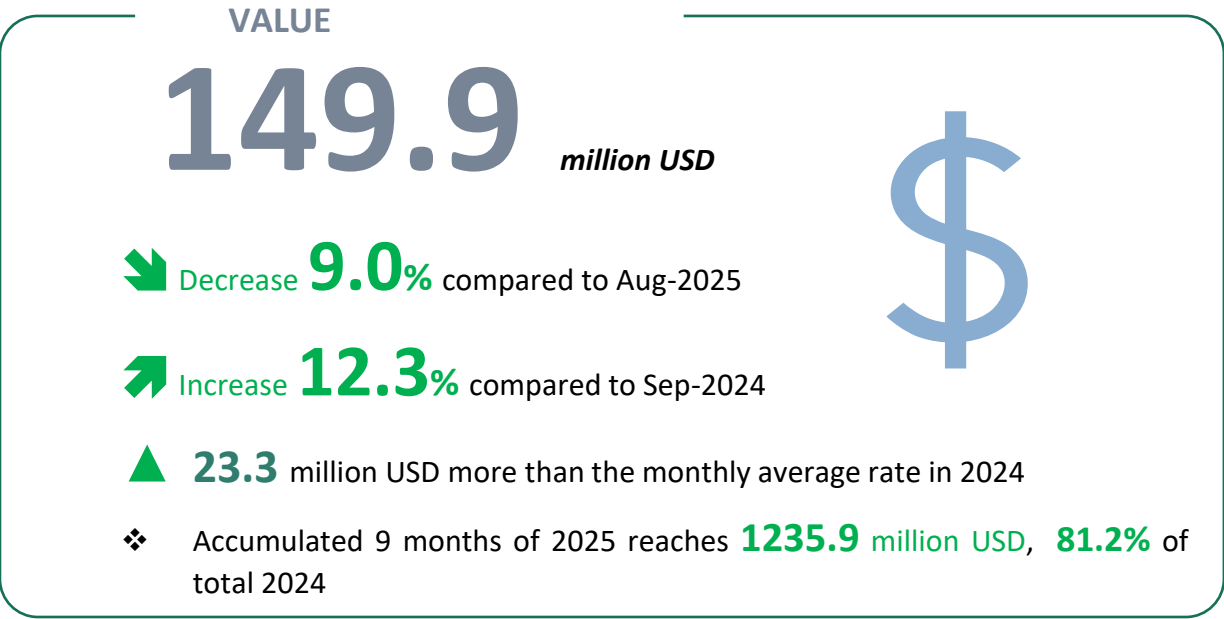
VALUE

149.9 million USD

$

Decrease 9.0% compared to Aug-2025

Increase 12.3% compared to Sep-2024

23.3 million USD more than the monthly average rate in 2024

❖ Accumulated 9 months of 2025 reaches 1235.9 million USD, 81.2% of total 2024